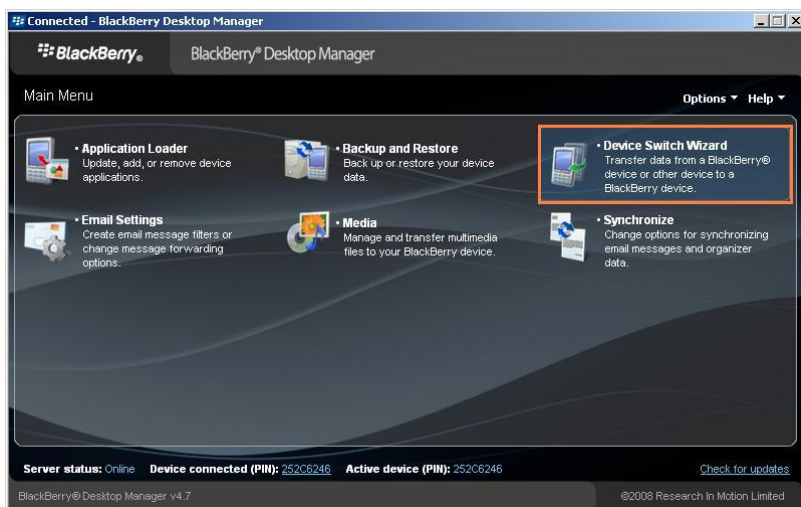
Connected - BlackBerry Desktop Manager

BlackBerry. BlackBerry® Desktop Manager

Main Menu

Options ▾ Help ▾

• Application Loader
Update, add, or remove device applications.

• Backup and Restore
Back up or restore your device data.

• Device Switch Wizard
Transfer data from a BlackBerry® device or other device to a BlackBerry device.

• Email Settings
Create email message filters or change message forwarding options.

• Media
Manage and transfer multimedia files to your BlackBerry device.

• Synchronize
Change options for synchronizing email messages and organizer data.

Server status: Online Device connected (PIN): 252C6246 Active device (PIN): 252C6246

Check for updates

BlackBerry® Desktop Manager v4.7

©2008 Research In Motion Limited